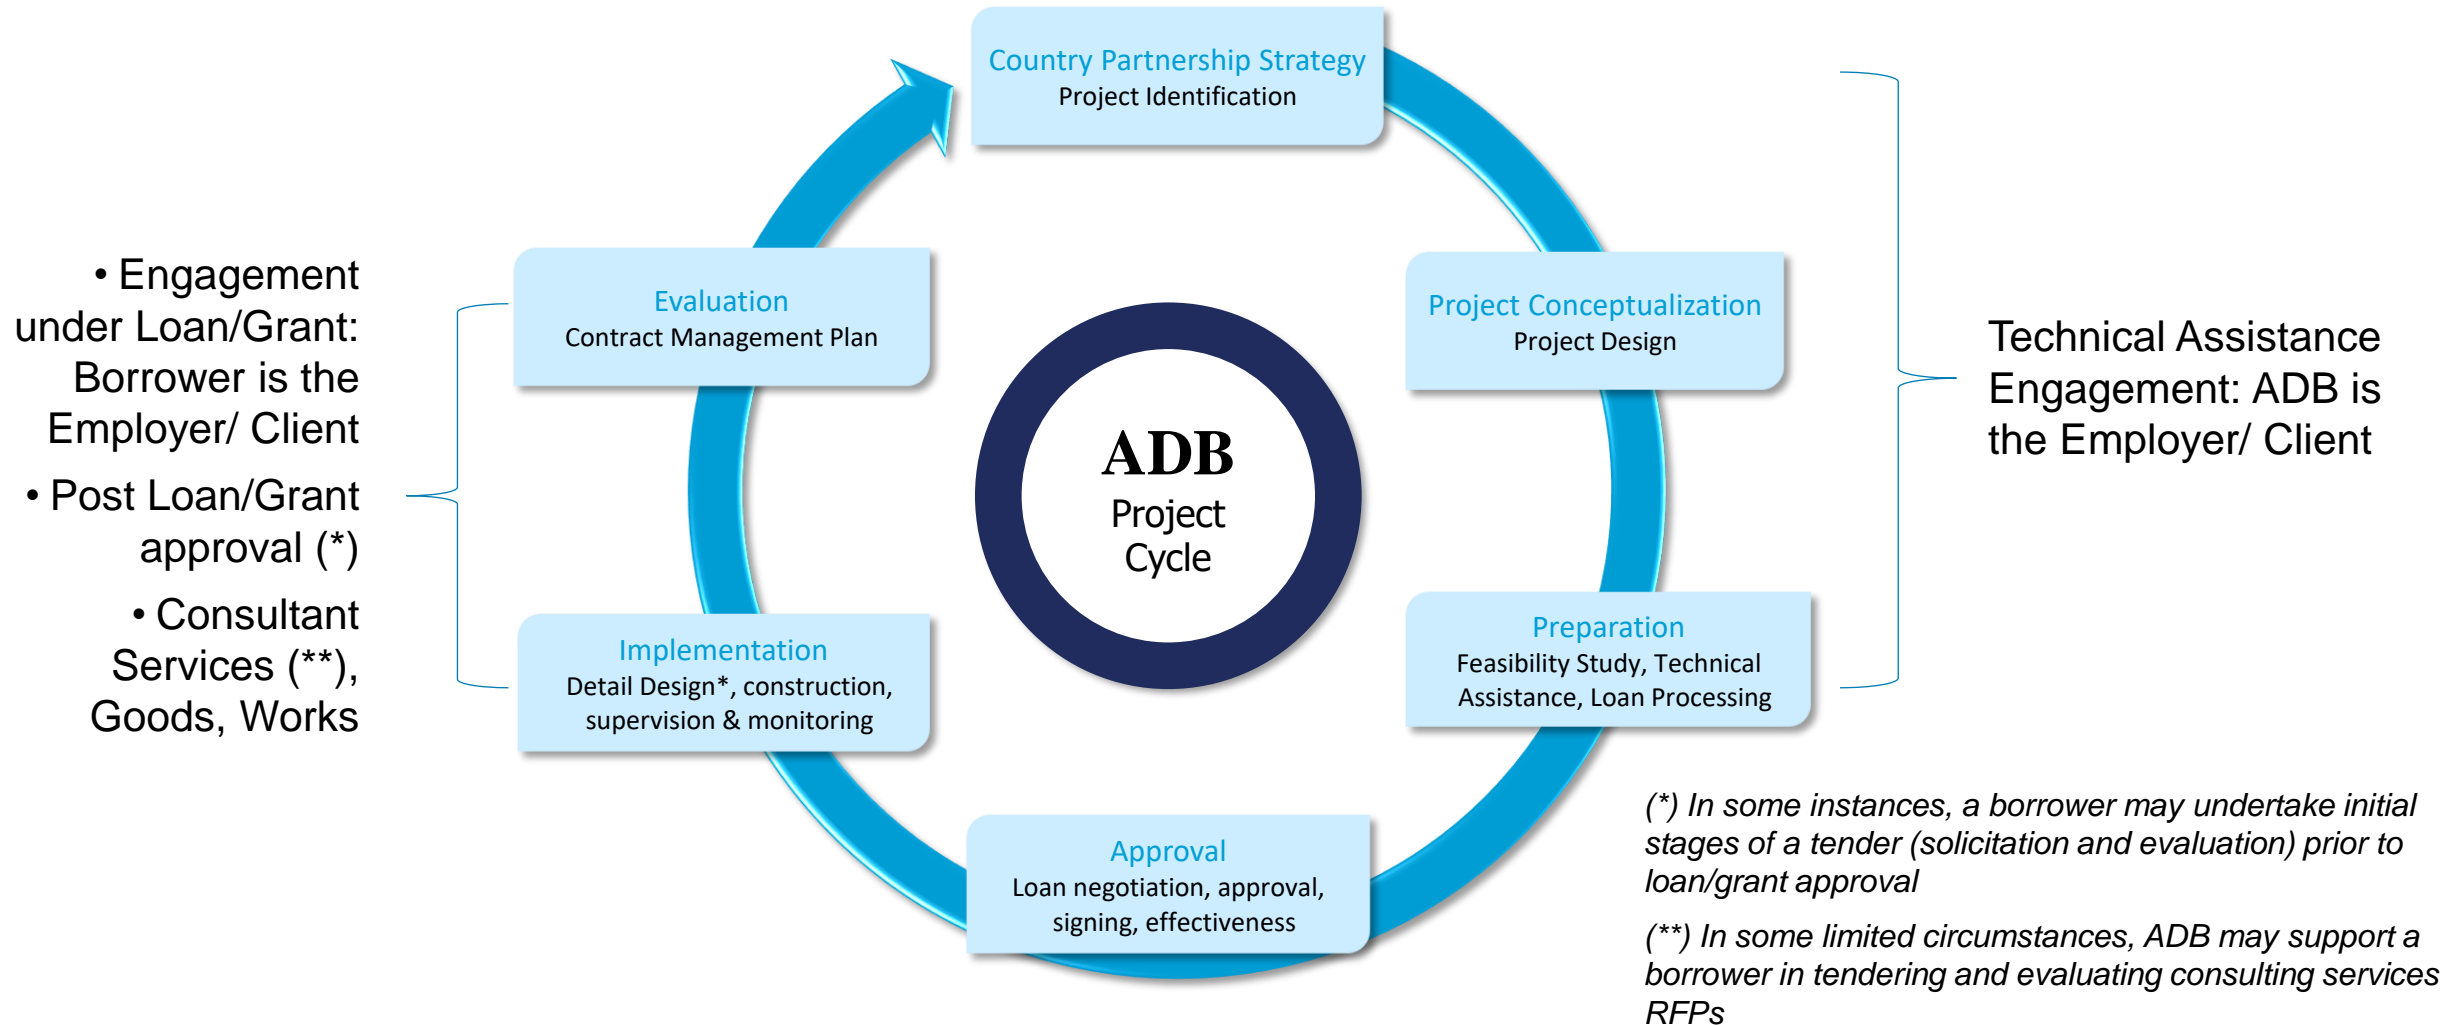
• Engagement under Loan/Grant: Borrower is the Employer/ Client

• Post Loan/Grant approval (*)

• Consultant Services (**), Goods, Works

Country Partnership Strategy
Project Identification

Project Conceptualization
Project Design

Preparation
Feasibility Study, Technical Assistance, Loan Processing

Approval
Loan negotiation, approval, signing, effectiveness

Implementation
Detail Design*, construction, supervision & monitoring

Evaluation
Contract Management Plan

ADB
Project Cycle

Technical Assistance Engagement: ADB is the Employer/ Client

(*) In some instances, a borrower may undertake initial stages of a tender (solicitation and evaluation) prior to loan/grant approval

(**) In some limited circumstances, ADB may support a borrower in tendering and evaluating consulting services RFPs